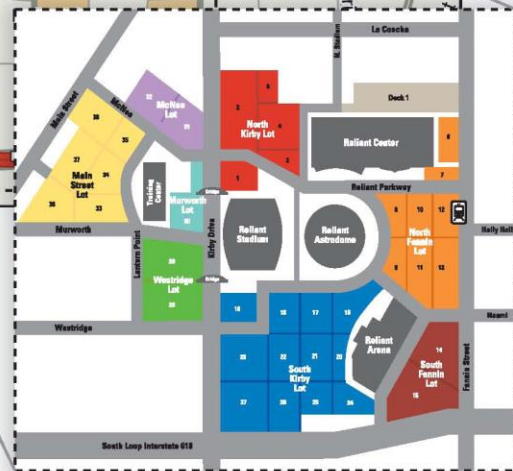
La Concha
N. Stadium
McNee
Main Street
32
McNee Lot
3
4
North Kirby Lot
6
5
2
1
Dock 1
Reliant Center
8
7
36
35
37
34
Main Street Lot
38
33
Training Center
Murworth Lot
31
Bridge
Reliant Parkway
9
10
12
North Fannin Lot
11
13
Holly Hall
Murworth
Lantern Point
Kirby Drive
Reliant Stadium
Reliant Astrodome
30
Westridge Lot
29
Bridge
Westridge
19
16
17
18
Reliant Arena
Naomi
14
South Fannin Lot
15
Fannin Street
23
22
21
20
South Kirby Lot
27
26
25
24
South Loop Interstate 610